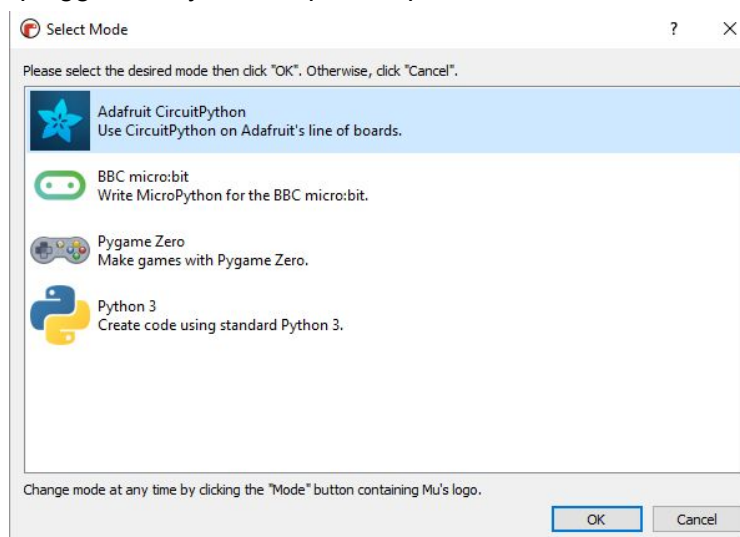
Select Mode ? ×

Please select the desired mode then click "OK". Otherwise, click "Cancel".

Adafruit CircuitPython
Use CircuitPython on Adafruit's line of boards.

BBC micro:bit
Write MicroPython for the BBC micro:bit.

Pygame Zero
Make games with Pygame Zero.

Python 3
Create code using standard Python 3.

Change mode at any time by clicking the "Mode" button containing Mu's logo.

OK Cancel